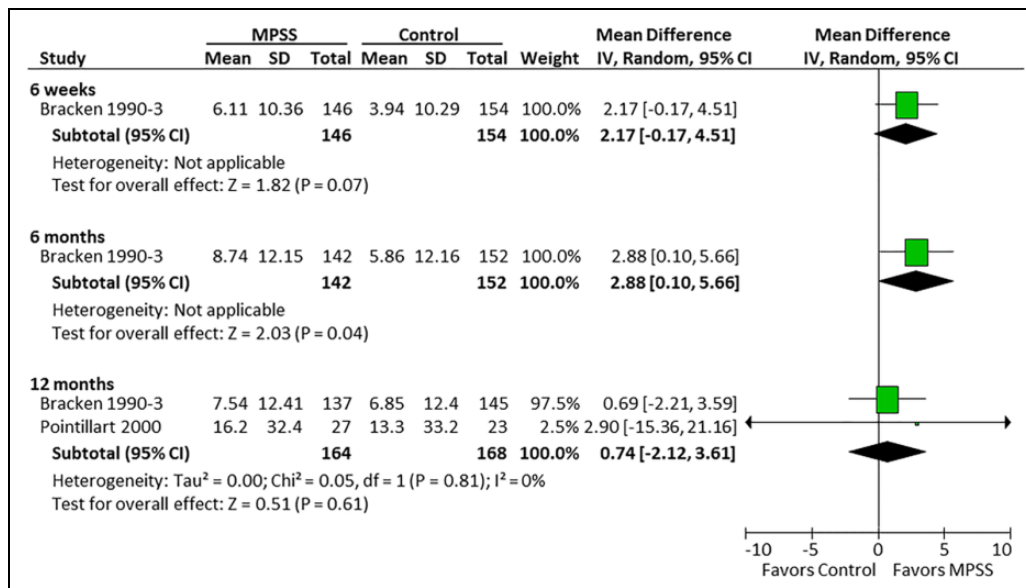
| Study | MPSS Mean | MPSS SD | MPSS Total | Control Mean | Control SD | Control Total | Weight | Mean Difference IV, Random, 95% CI |
|---|---|---|---|---|---|---|---|---|
| **6 weeks** | | | | | | | | |
| Bracken 1990-3 | 6.11 | 10.36 | 146 | 3.94 | 10.29 | 154 | 100.0% | 2.17 [-0.17, 4.51] |
| **Subtotal (95% CI)** | | | **146** | | | **154** | **100.0%** | **2.17 [-0.17, 4.51]** |
| Heterogeneity: Not applicable | | | | | | | | |
| Test for overall effect: Z = 1.82 (P = 0.07) | | | | | | | | |
| **6 months** | | | | | | | | |
| Bracken 1990-3 | 8.74 | 12.15 | 142 | 5.86 | 12.16 | 152 | 100.0% | 2.88 [0.10, 5.66] |
| **Subtotal (95% CI)** | | | **142** | | | **152** | **100.0%** | **2.88 [0.10, 5.66]** |
| Heterogeneity: Not applicable | | | | | | | | |
| Test for overall effect: Z = 2.03 (P = 0.04) | | | | | | | | |
| **12 months** | | | | | | | | |
| Bracken 1990-3 | 7.54 | 12.41 | 137 | 6.85 | 12.4 | 145 | 97.5% | 0.69 [-2.21, 3.59] |
| Pointillart 2000 | 16.2 | 32.4 | 27 | 13.3 | 33.2 | 23 | 2.5% | 2.90 [-15.36, 21.16] |
| **Subtotal (95% CI)** | | | **164** | | | **168** | **100.0%** | **0.74 [-2.12, 3.61]** |
| Heterogeneity: Tau² = 0.00; Chi² = 0.05, df = 1 (P = 0.81); I² = 0% | | | | | | | | |
| Test for overall effect: Z = 0.51 (P = 0.61) | | | | | | | | |

Mean Difference
IV, Random, 95% CI

-10 -5 0 5 10
Favors Control Favors MPSS